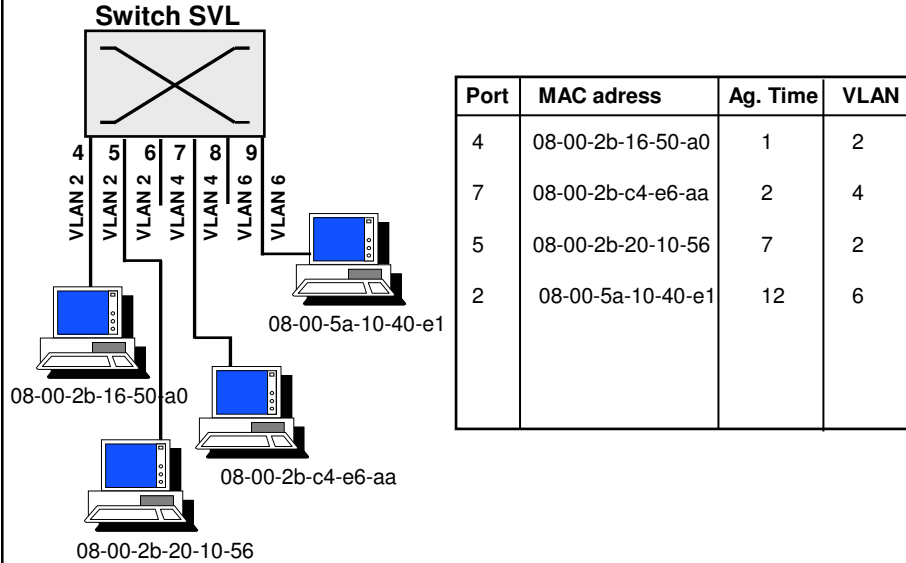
Switch SVL

4 5 6 7 8 9

VLAN 2 VLAN 2 VLAN 2 VLAN 4 VLAN 4 VLAN 6 VLAN 6

08-00-5a-10-40-e1

08-00-2b-16-50-a0

08-00-2b-c4-e6-aa

08-00-2b-20-10-56

| Port | MAC adress | Ag. Time | VLAN |
|---|---|---|---|
| 4 | 08-00-2b-16-50-a0 | 1 | 2 |
| 7 | 08-00-2b-c4-e6-aa | 2 | 4 |
| 5 | 08-00-2b-20-10-56 | 7 | 2 |
| 2 | 08-00-5a-10-40-e1 | 12 | 6 |